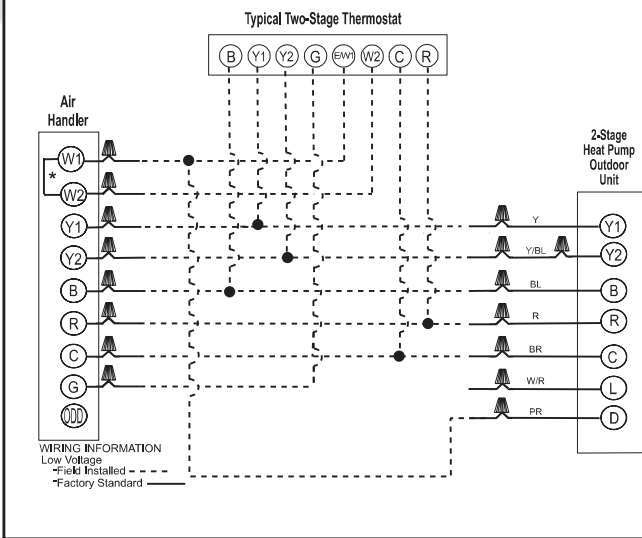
Typical Two-Stage Thermostat

B Y1 Y2 G E/W1 W2 C R

Air Handler

W1
*
W2
Y1
Y2
B
R
C
G
ODD

WIRING INFORMATION
Low Voltage
-Field Installed
-Factory Standard

2-Stage Heat Pump Outdoor Unit

Y
Y/BL
BL
R
BR
W/R
PR

Y1
Y2
B
R
C
L
D